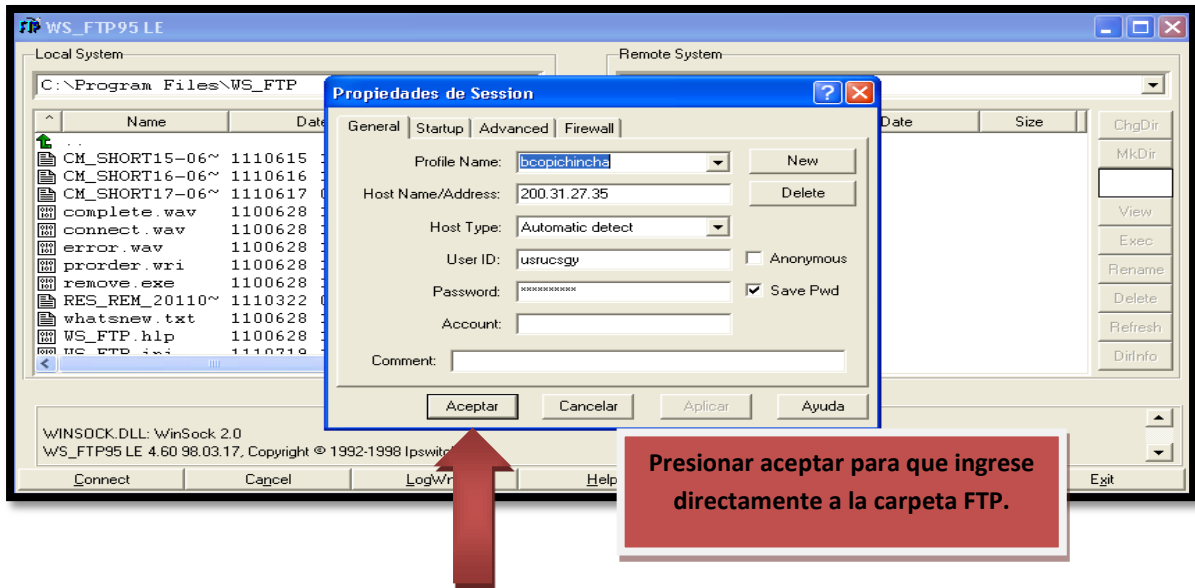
WS_FTP95 LE

Local System

C:\Program Files\WS_FTP

| ^ | Name | Date |
|---|---|---|
| | .. | |
| | CM_SHORT15-06~ | 1110615 |
| | CM_SHORT16-06~ | 1110616 |
| | CM_SHORT17-06~ | 1110617 |
| | complete.wav | 1100628 |
| | connect.wav | 1100628 |
| | error.wav | 1100628 |
| | prorder.wri | 1100628 |
| | remove.exe | 1100628 |
| | RES_REM_20110~ | 1110322 |
| | whatsnew.txt | 1100628 |
| | WS_FTP.hlp | 1100628 |
| | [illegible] | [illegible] |

Remote System

| Date | Size |
|---|---|

ChgDir
MkDir
View
Exec
Rename
Delete
Refresh
DirInfo

Propiedades de Session

General | Startup | Advanced | Firewall

Profile Name: bcopichincha
New
Host Name/Address: 200.31.27.35
Delete
Host Type: Automatic detect
User ID: usrucsgy
Anonymous
Password: **********
Save Pwd
Account:
Comment:

Aceptar | Cancelar | Aplicar | Ayuda

WINSOCK.DLL: WinSock 2.0
WS_FTP95 LE 4.60 98.03.17, Copyright © 1992-1998 Ipswit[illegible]

Connect | Cancel | LogWn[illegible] | Help | Exit

Presionar aceptar para que ingrese directamente a la carpeta FTP.